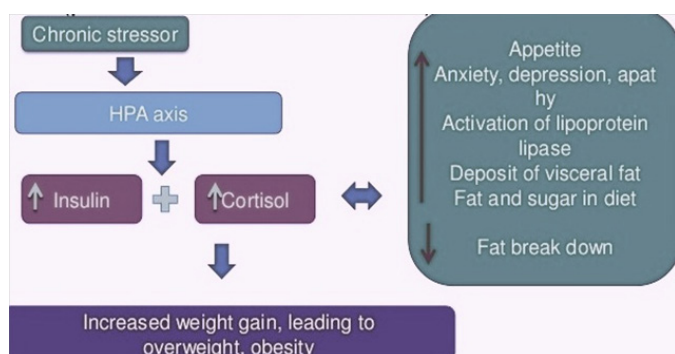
Chronic stressor

HPA axis

↑ Insulin

↑Cortisol

Appetite
Anxiety, depression, apathy
Activation of lipoprotein lipase
Deposit of visceral fat
Fat and sugar in diet

Fat break down

Increased weight gain, leading to overweight, obesity